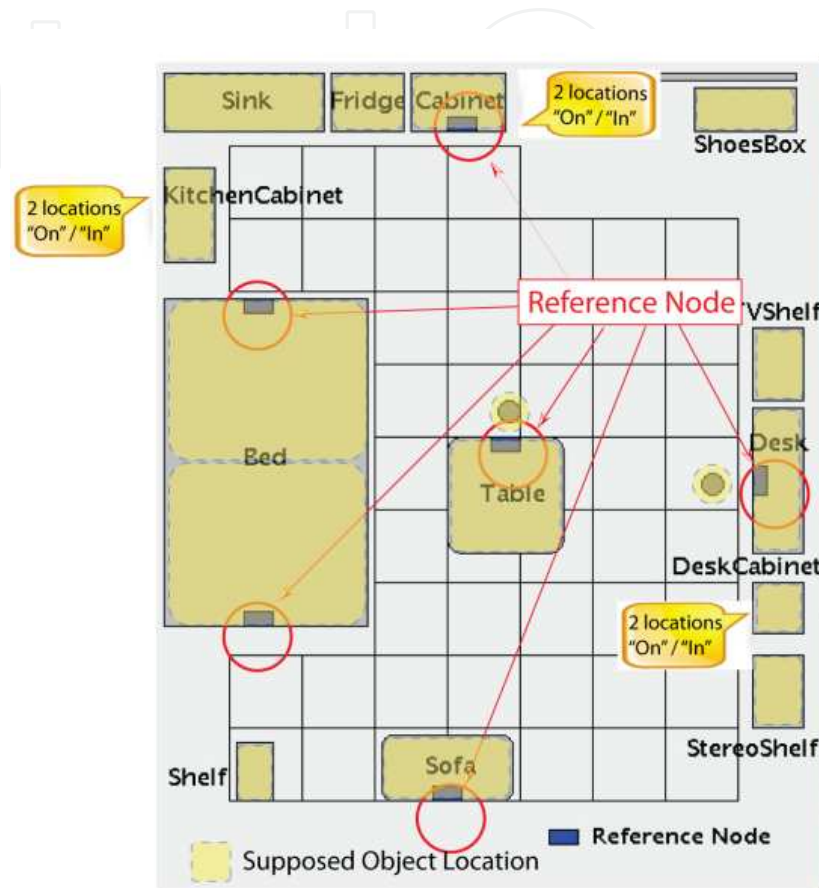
Sink
Fridge
Cabinet
2 locations "On" / "In"
ShoesBox
KitchenCabinet
2 locations "On" / "In"
Reference Node
TVShelf
Bed
Table
Desk
DeskCabinet
2 locations "On" / "In"
StereoShelf
Shelf
Sofa
Reference Node
Supposed Object Location